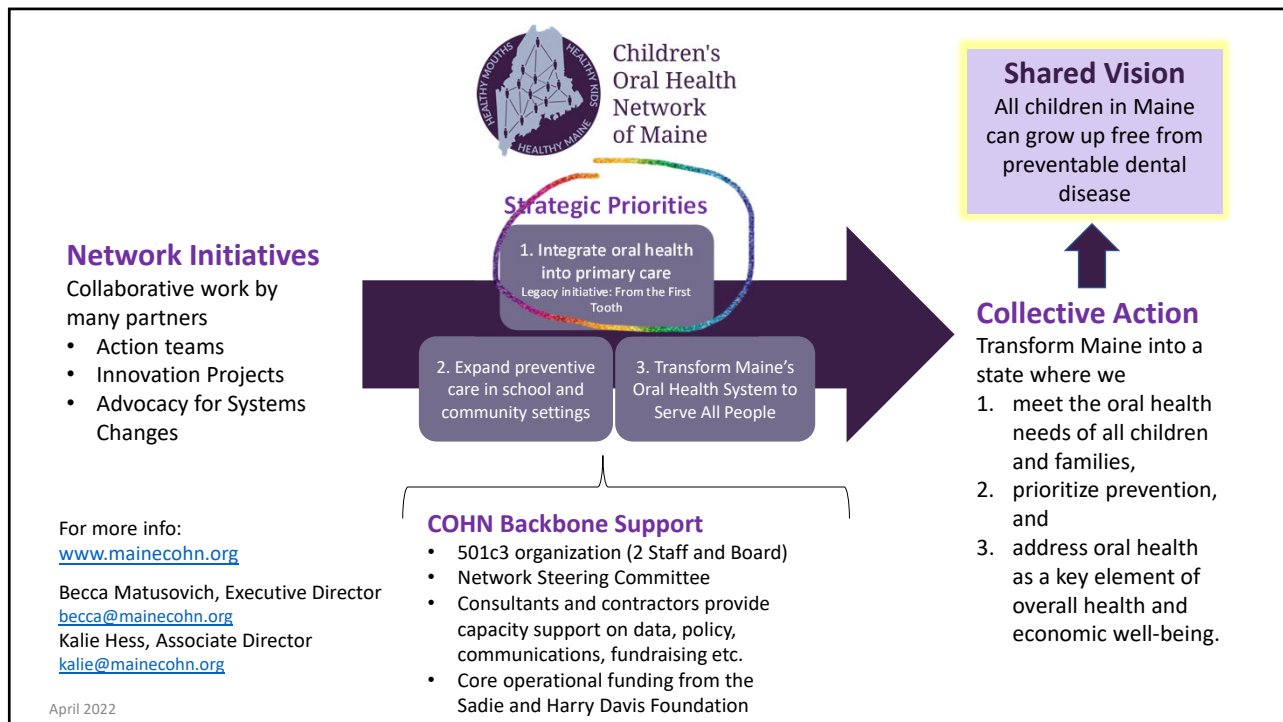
HEALTHY MOUTHS HEALTHY KIDS HEALTHY MAINE

Children's Oral Health Network of Maine

Shared Vision
All children in Maine can grow up free from preventable dental disease

Strategic Priorities

Network Initiatives
Collaborative work by many partners
• Action teams
• Innovation Projects
• Advocacy for Systems Changes

1. Integrate oral health into primary care
Legacy initiative: From the First Tooth

2. Expand preventive care in school and community settings

3. Transform Maine's Oral Health System to Serve All People

Collective Action
Transform Maine into a state where we
1. meet the oral health needs of all children and families,
2. prioritize prevention, and
3. address oral health as a key element of overall health and economic well-being.

For more info:
www.mainecohn.org

Becca Matusovich, Executive Director
becca@mainecohn.org
Kalie Hess, Associate Director
kalie@mainecohn.org

COHN Backbone Support
• 501c3 organization (2 Staff and Board)
• Network Steering Committee
• Consultants and contractors provide capacity support on data, policy, communications, fundraising etc.
• Core operational funding from the Sadie and Harry Davis Foundation

April 2022